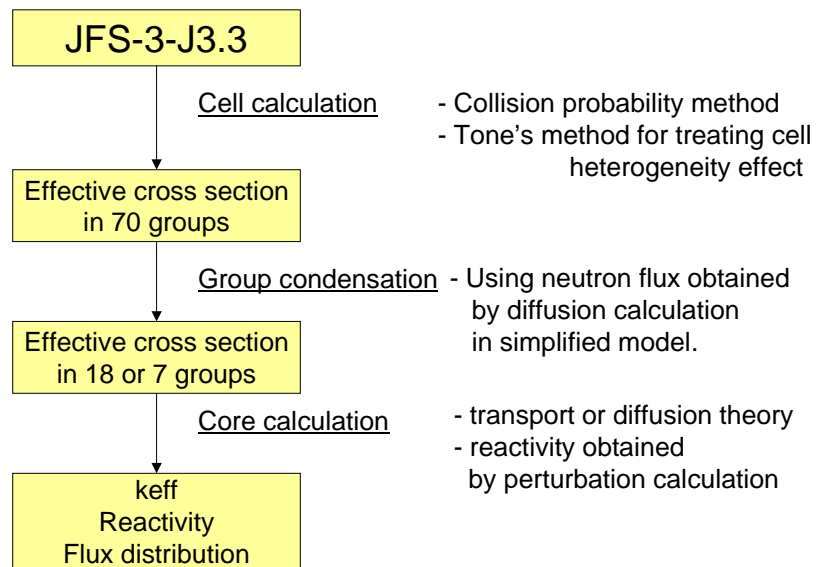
JFS-3-J3.3

Cell calculation

- Collision probability method
- Tone's method for treating cell heterogeneity effect

Effective cross section in 70 groups

Group condensation

- Using neutron flux obtained by diffusion calculation in simplified model.

Effective cross section in 18 or 7 groups

Core calculation

- transport or diffusion theory
- reactivity obtained by perturbation calculation

keff
Reactivity
Flux distribution